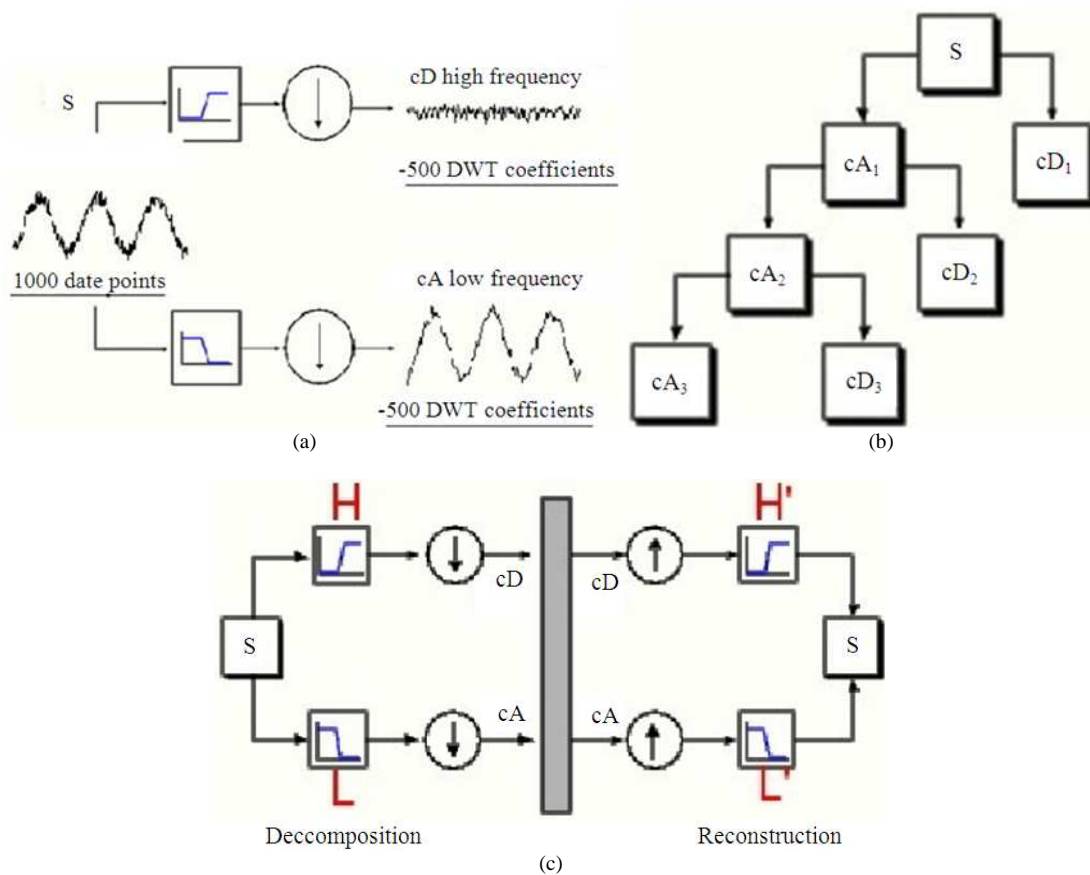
S

cD high frequency

-500 DWT coefficients

1000 date points

cA low frequency

-500 DWT coefficients

(a)

S

$cA_1$

$cD_1$

$cA_2$

$cD_2$

$cA_3$

$cD_3$

(b)

H

cD

cD

H'

S

S

cA

cA

L

L'

Deccomposition

Reconstruction

(c)